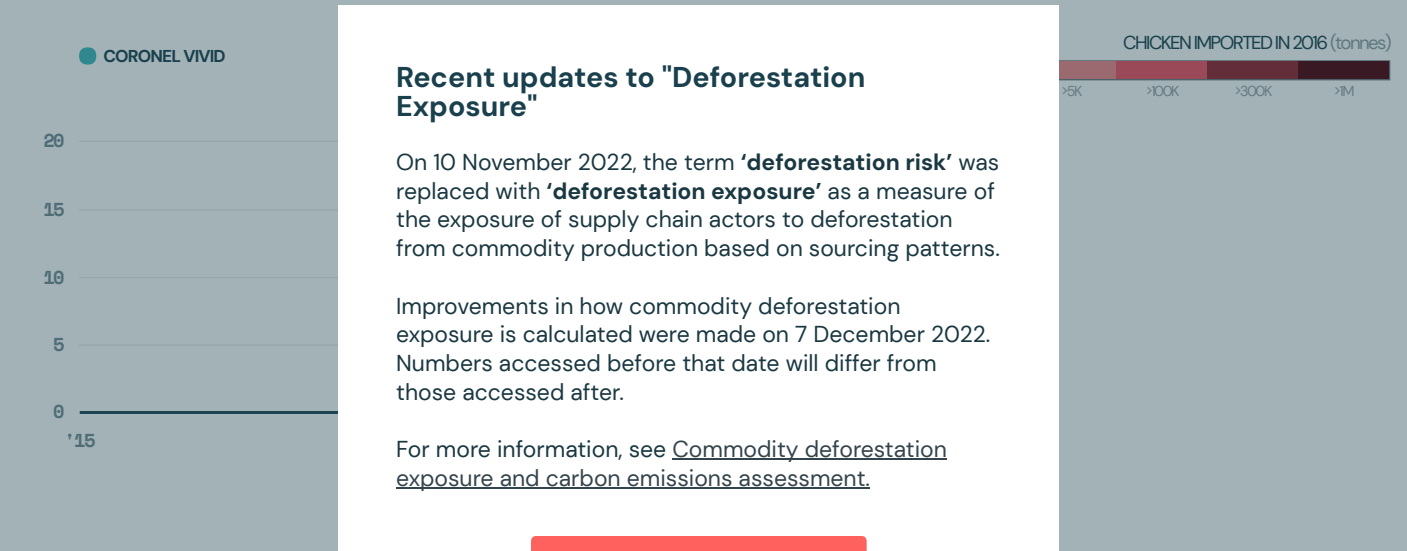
CORONEL VIVID

20

15

10

5

0

'15

CHICKEN IMPORTED IN 2016 (tonnes)

>5K >100K >300K >1M

Recent updates to "Deforestation Exposure"

On 10 November 2022, the term **'deforestation risk'** was replaced with **'deforestation exposure'** as a measure of the exposure of supply chain actors to deforestation from commodity production based on sourcing patterns.

Improvements in how commodity deforestation exposure is calculated were made on 7 December 2022. Numbers accessed before that date will differ from those accessed after.

For more information, see Commodity deforestation exposure and carbon emissions assessment.